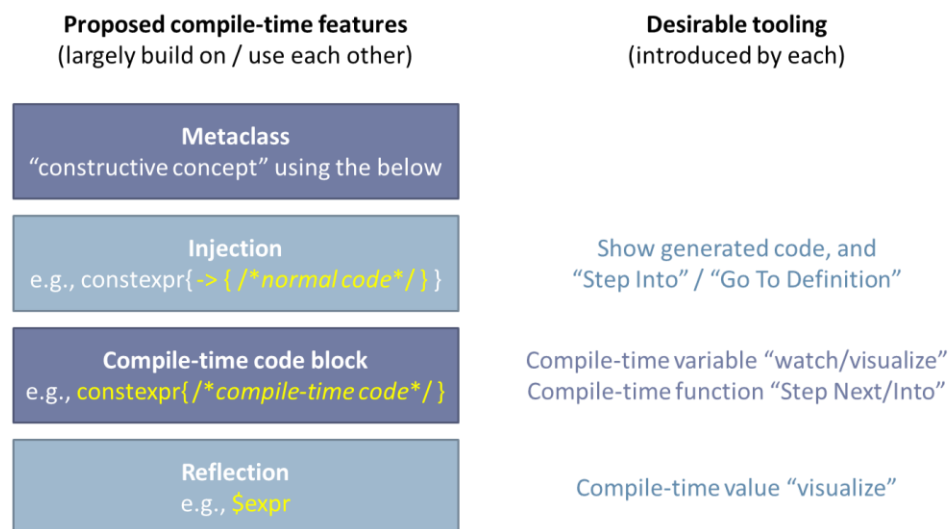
Proposed compile-time features
(largely build on / use each other)

Desirable tooling
(introduced by each)

Metaclass
“constructive concept” using the below

Injection
e.g., constexpr{ -> { /*normal code*/ } }

Show generated code, and
“Step Into” / “Go To Definition”

Compile-time code block
e.g., constexpr{ /*compile-time code*/ }

Compile-time variable “watch/visualize”
Compile-time function “Step Next/Into”

Reflection
e.g., $expr

Compile-time value “visualize”